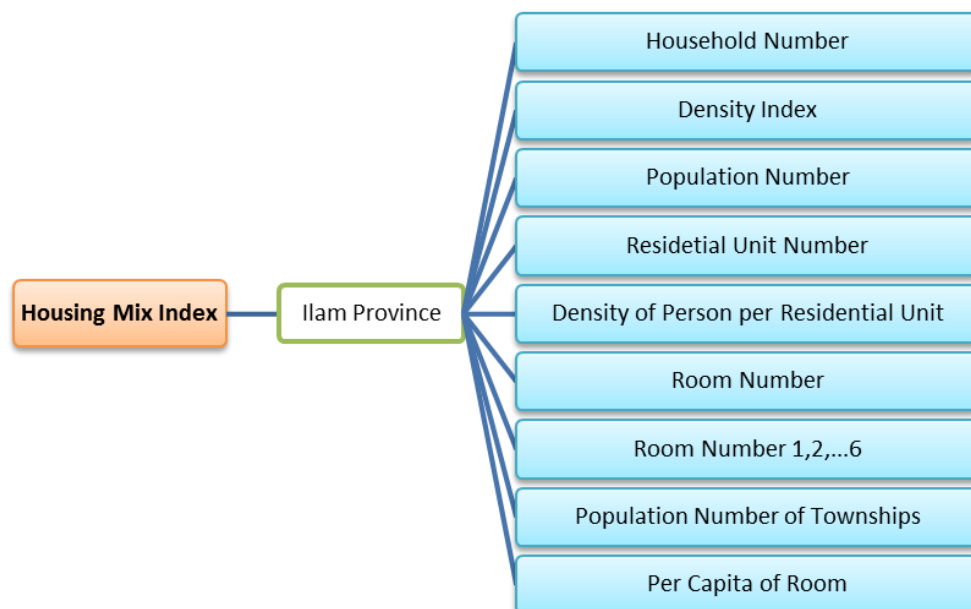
Housing Mix Index

Ilam Province

Household Number

Density Index

Population Number

Residetial Unit Number

Density of Person per Residential Unit

Room Number

Room Number 1,2,...6

Population Number of Townships

Per Capita of Room